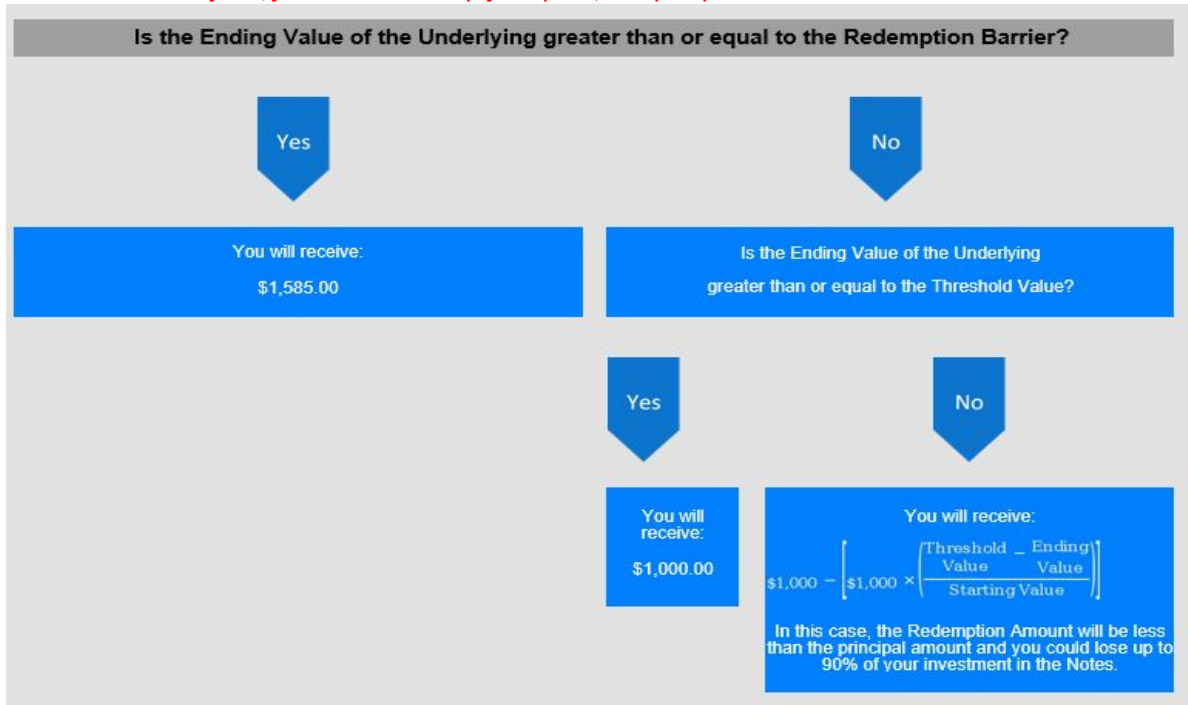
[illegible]

Is the Ending Value of the Underlying greater than or equal to the Redemption Barrier?

Yes

No

You will receive:

$1,585.00

Is the Ending Value of the Underlying greater than or equal to the Threshold Value?

Yes

No

You will receive:

$1,000.00

You will receive:

$\$1{,}000 - \left[\$1{,}000 \times \left(\frac{\text{Threshold Value} - \text{Ending Value}}{\text{Starting Value}}\right)\right]$

In this case, the Redemption Amount will be less than the principal amount and you could lose up to 90% of your investment in the Notes.